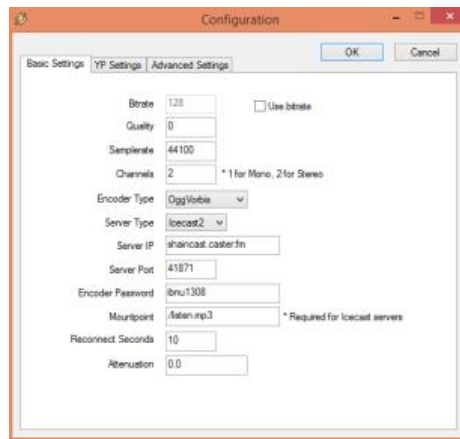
Configuration

OK Cancel

Basic Settings YP Settings Advanced Settings

Bitrate 128
Use bitrate

Quality 0

Samplerate 44100

Channels 2 * 1 for Mono, 2 for Stereo

Encoder Type OggVorbis

Server Type Icecast2

Server IP shaincast.caster.fm

Server Port 41871

Encoder Password ibnu1308

Mountpoint /listen.mp3 * Required for Icecast servers

Reconnect Seconds 10

Attenuation 0.0